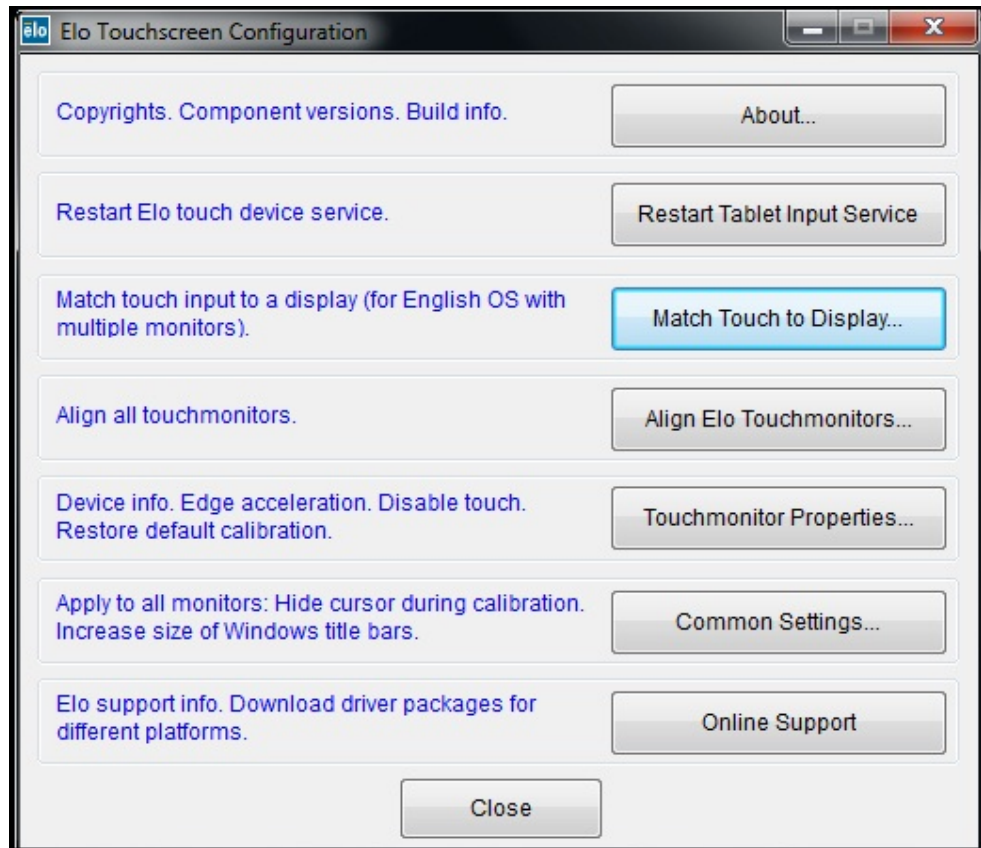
elo Elo Touchscreen Configuration

Copyrights. Component versions. Build info.
About...

Restart Elo touch device service.
Restart Tablet Input Service

Match touch input to a display (for English OS with multiple monitors).
Match Touch to Display...

Align all touchmonitors.
Align Elo Touchmonitors...

Device info. Edge acceleration. Disable touch. Restore default calibration.
Touchmonitor Properties...

Apply to all monitors: Hide cursor during calibration. Increase size of Windows title bars.
Common Settings...

Elo support info. Download driver packages for different platforms.
Online Support

Close